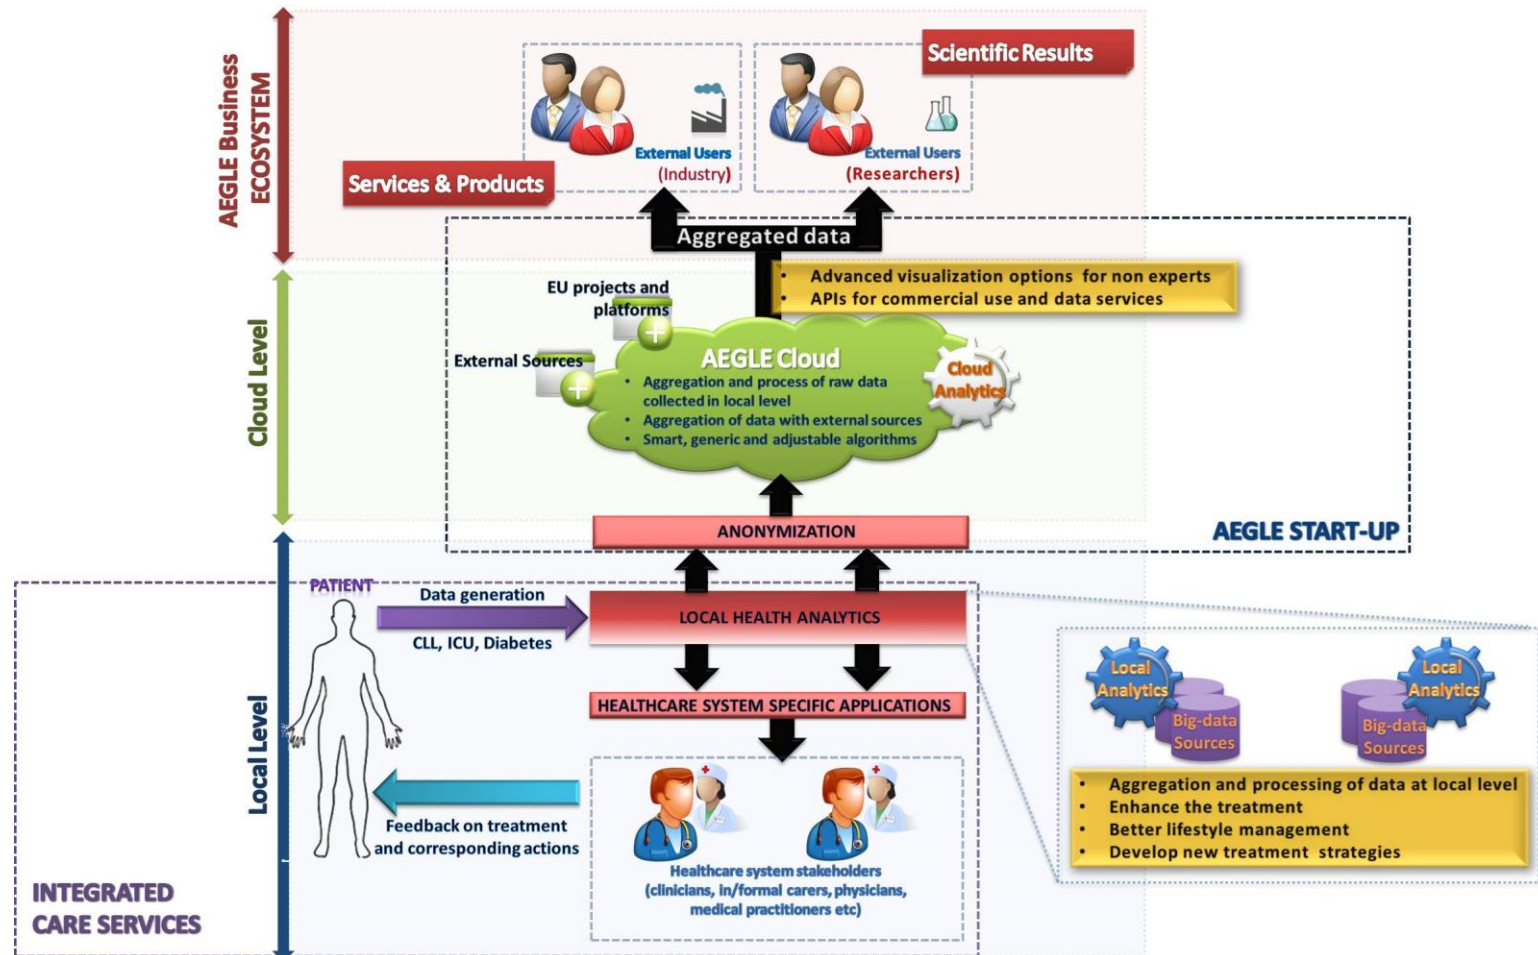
AEGLE Business ECOSYSTEM

Scientific Results

External Users (Industry)

External Users (Researchers)

Services & Products

Aggregated data

• Advanced visualization options for non experts
• APIs for commercial use and data services

Cloud Level

EU projects and platforms

External Sources

AEGLE Cloud
• Aggregation and process of raw data collected in local level
• Aggregation of data with external sources
• Smart, generic and adjustable algorithms

Cloud Analytics

AEGLE START-UP

ANONYMIZATION

PATIENT

Data generation

CLL, ICU, Diabetes

LOCAL HEALTH ANALYTICS

HEALTHCARE SYSTEM SPECIFIC APPLICATIONS

Local Level

Local Analytics

Big-data Sources

Local Analytics

Big-data Sources

• Aggregation and processing of data at local level
• Enhance the treatment
• Better lifestyle management
• Develop new treatment strategies

Feedback on treatment and corresponding actions

Healthcare system stakeholders (clinicians, in/formal carers, physicians, medical practitioners etc)

INTEGRATED CARE SERVICES